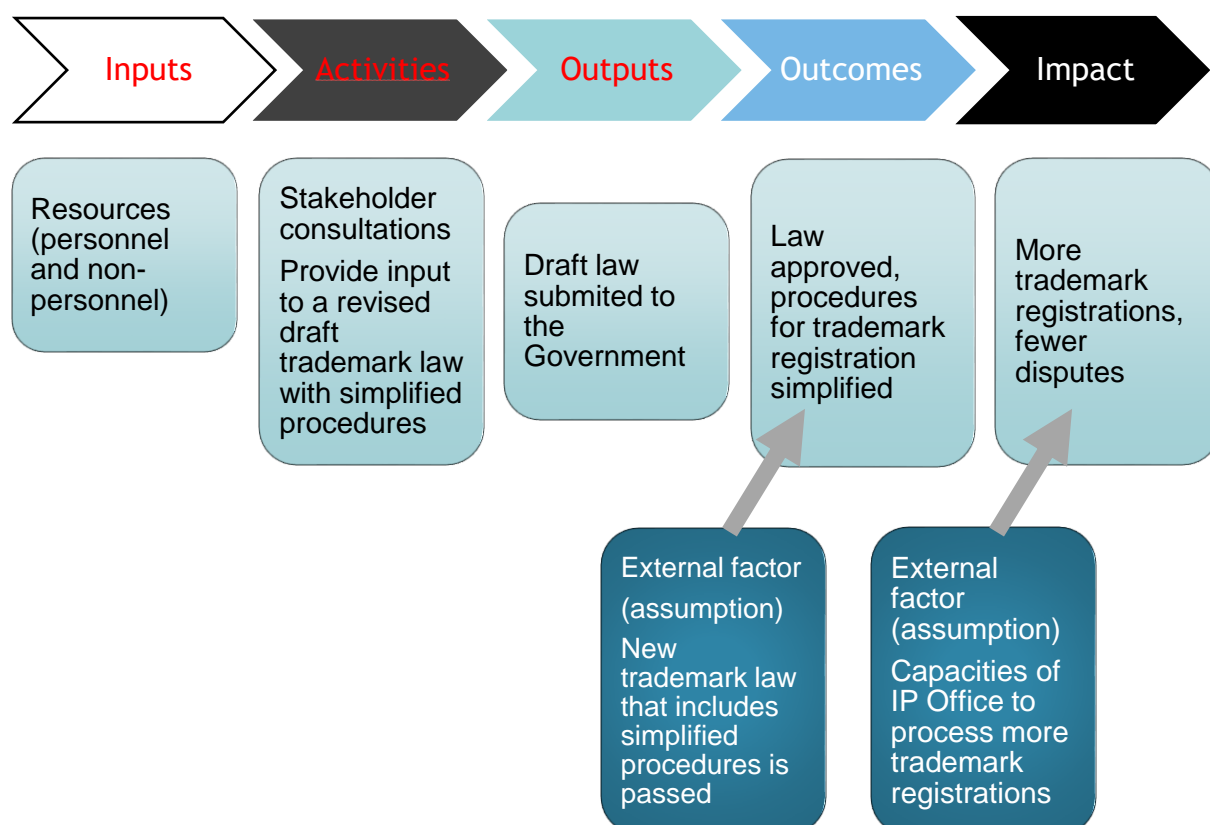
Inputs

Activities

Outputs

Outcomes

Impact

Resources (personnel and non-personnel)

Stakeholder consultations

Provide input to a revised draft trademark law with simplified procedures

Draft law submited to the Government

Law approved, procedures for trademark registration simplified

More trademark registrations, fewer disputes

External factor (assumption)

New trademark law that includes simplified procedures is passed

External factor (assumption)

Capacities of IP Office to process more trademark registrations